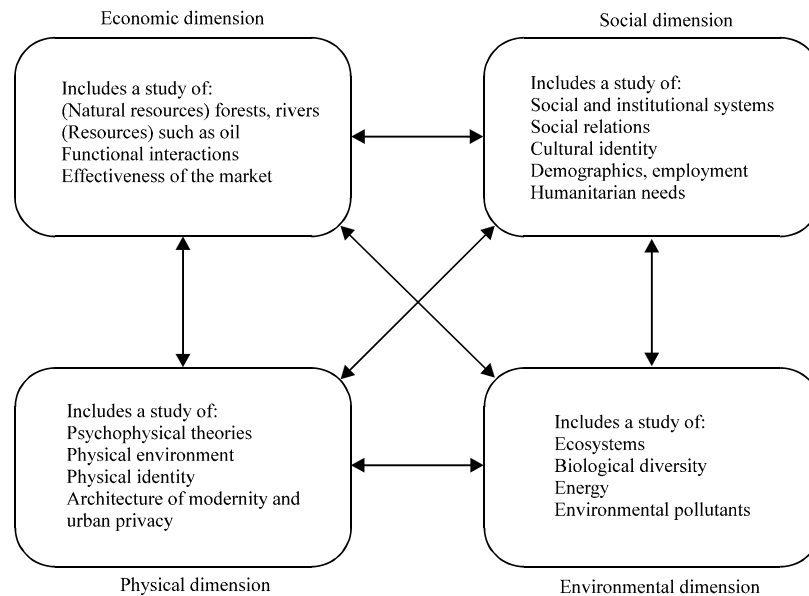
Economic dimension

Includes a study of:
(Natural resources) forests, rivers
(Resources) such as oil
Functional interactions
Effectiveness of the market

Social dimension

Includes a study of:
Social and institutional systems
Social relations
Cultural identity
Demographics, employment
Humanitarian needs

Includes a study of:
Psychophysical theories
Physical environment
Physical identity
Architecture of modernity and urban privacy

Physical dimension

Includes a study of:
Ecosystems
Biological diversity
Energy
Environmental pollutants

Environmental dimension